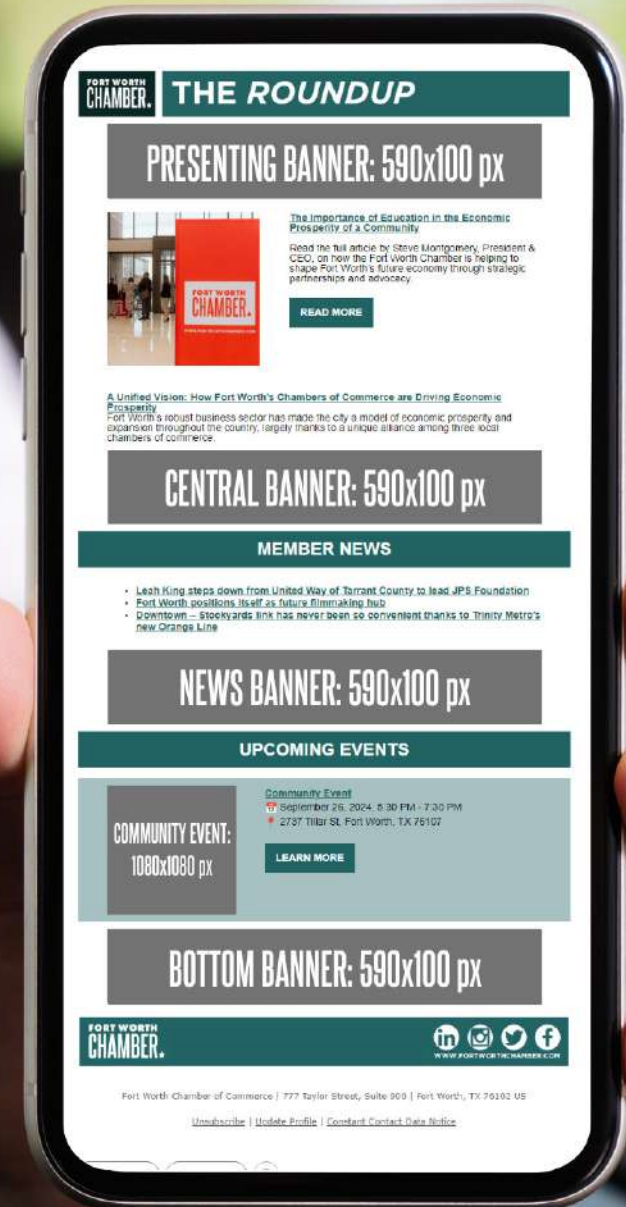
FORT WORTH CHAMBER.

THE ROUNDUP

PRESENTING BANNER: 590x100 px

FORT WORTH CHAMBER.

The Importance of Education in the Economic Prosperity of a Community

Read the full article by Steve Montgomery, President & CEO, on how the Fort Worth Chamber is helping to shape Fort Worth's future economy through strategic partnerships and advocacy.

READ MORE

A Unified Vision: How Fort Worth's Chambers of Commerce are Driving Economic Prosperity
Fort Worth's robust business sector has made the city a model of economic prosperity and expansion throughout the country, largely thanks to a unique alliance among three local chambers of commerce.

CENTRAL BANNER: 590x100 px

MEMBER NEWS

- Leah King steps down from United Way of Tarrant County to lead JPS Foundation
- Fort Worth positions itself as future filmmaking hub
- Downtown – Stockyards link has never been so convenient thanks to Trinity Metro's new Orange Line

NEWS BANNER: 590x100 px

UPCOMING EVENTS

COMMUNITY EVENT: 1080x1080 px

Community Event
September 26, 2024, 5:30 PM - 7:30 PM
2737 Tillar St, Fort Worth, TX 76107

LEARN MORE

BOTTOM BANNER: 590x100 px

FORT WORTH CHAMBER.

WWW.FORTWORTHCHAMBER.COM

Fort Worth Chamber of Commerce | 777 Taylor Street, Suite 900 | Fort Worth, TX 76102 US

Unsubscribe | Update Profile | Constant Contact Data Notice